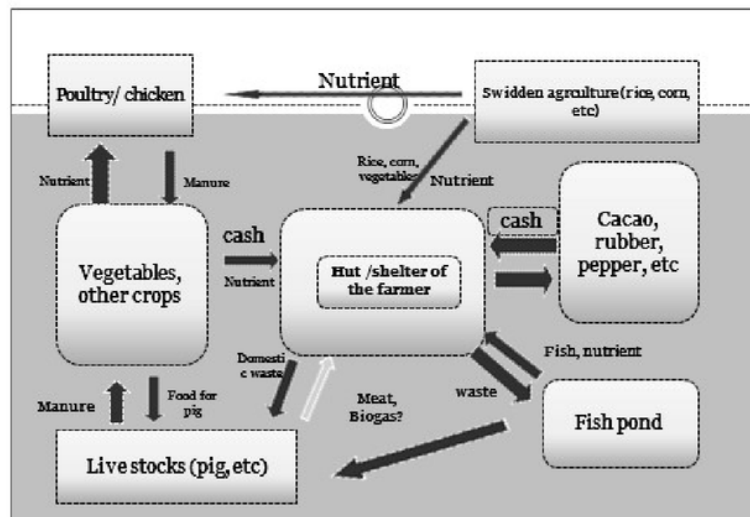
Poultry/ chicken

Nutrient

Swidden agriculture(rice, corn, etc)

Nutrient

Manure

Rice, corn, vegetables

Nutrient

Vegetables, other crops

cash

Nutrient

Hut /shelter of the farmer

cash

Cacao, rubber, pepper, etc

Domestic waste

Manure

Food for pig

Meat, Biogas?

waste

Fish, nutrient

Fish pond

Live stocks (pig, etc)